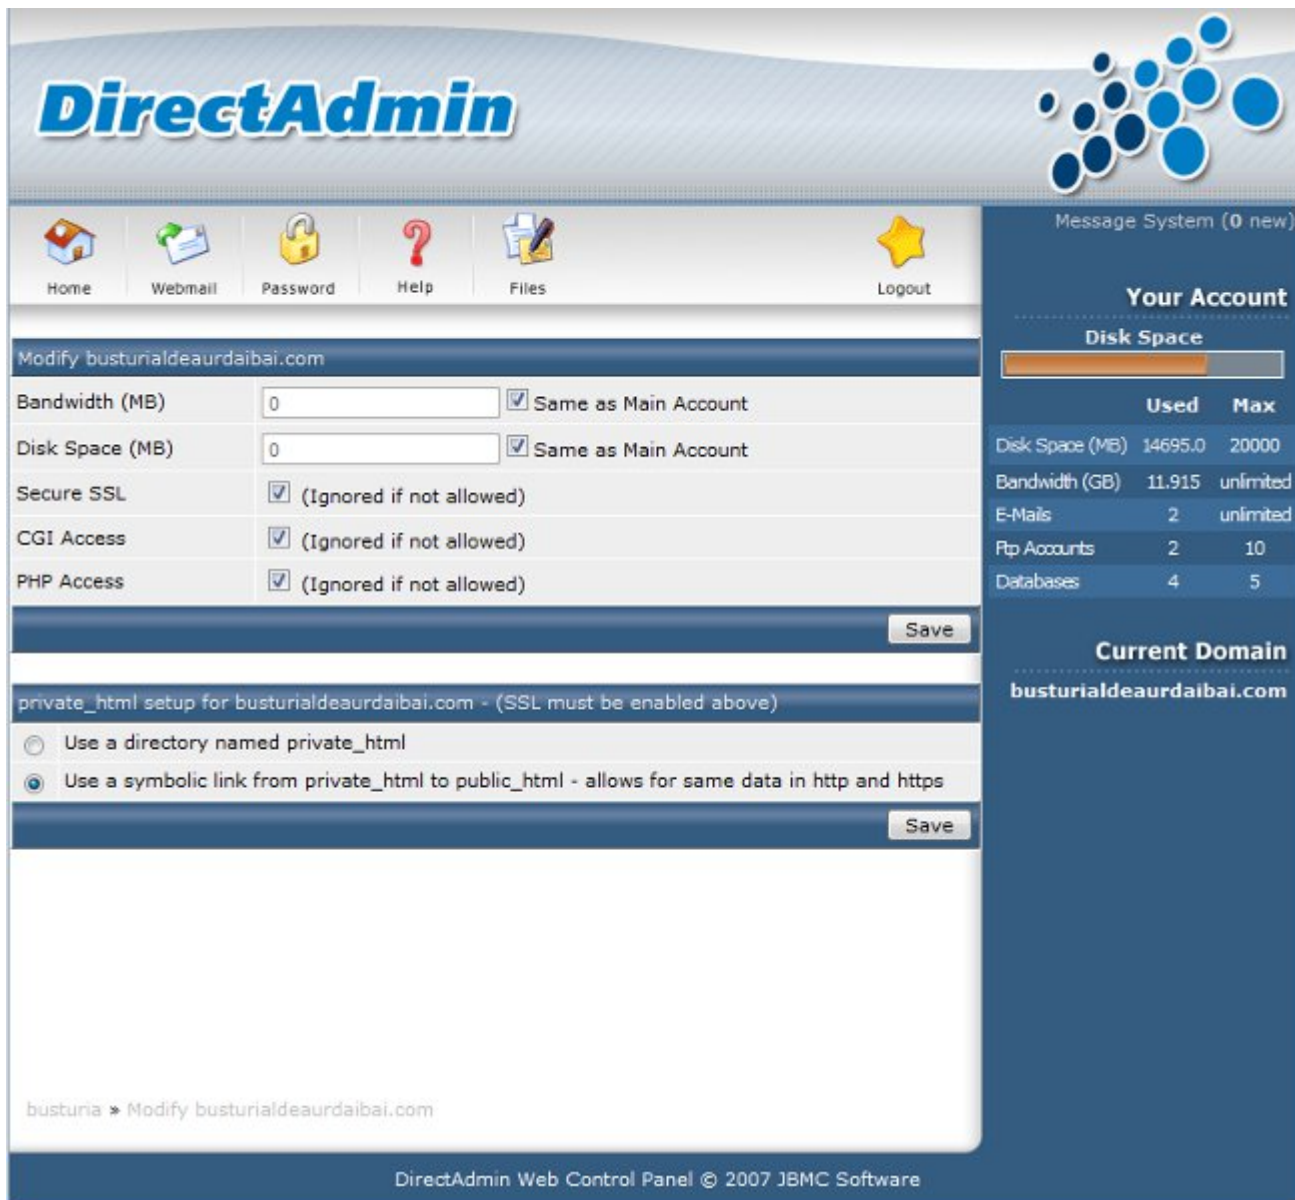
DirectAdmin

Home
Webmail
Password
Help
Files
Logout

Message System (0 new)

Modify busturialdeaurdaibai.com

| | | |
|---|---|---|
| Bandwidth (MB) | 0 | Same as Main Account |
| Disk Space (MB) | 0 | Same as Main Account |
| Secure SSL | (Ignored if not allowed) | |
| CGI Access | (Ignored if not allowed) | |
| PHP Access | (Ignored if not allowed) | |

Save

private_html setup for busturialdeaurdaibai.com - (SSL must be enabled above)

Use a directory named private_html

Use a symbolic link from private_html to public_html - allows for same data in http and https

Save

busturia » Modify busturialdeaurdaibai.com

Your Account

Disk Space

| | Used | Max |
|---|---|---|
| Disk Space (MB) | 14695.0 | 20000 |
| Bandwidth (GB) | 11.915 | unlimited |
| E-Mails | 2 | unlimited |
| Ftp Accounts | 2 | 10 |
| Databases | 4 | 5 |

Current Domain

busturialdeaurdaibai.com

DirectAdmin Web Control Panel © 2007 JBMC Software